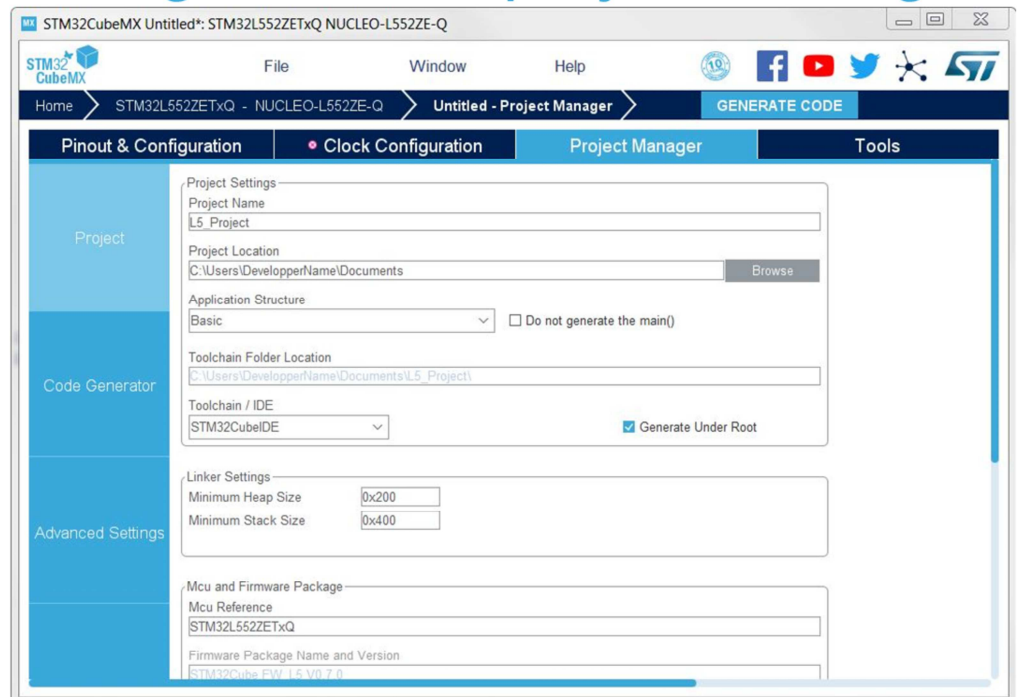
MX STM32CubeMX Untitled*: STM32L552ZETxQ NUCLEO-L552ZE-Q

STM32 CubeMX

File

Window

Help

10

Home

STM32L552ZETxQ - NUCLEO-L552ZE-Q

Untitled - Project Manager

GENERATE CODE

Pinout & Configuration

Clock Configuration

Project Manager

Tools

Project

Code Generator

Advanced Settings

Project Settings

Project Name

L5_Project

Project Location

C:\Users\DevelopperName\Documents

Browse

Application Structure

Basic

Do not generate the main()

Toolchain Folder Location

C:\Users\DevelopperName\Documents\L5_Project\

Toolchain / IDE

STM32CubeIDE

Generate Under Root

Linker Settings

Minimum Heap Size 0x200

Minimum Stack Size 0x400

Mcu and Firmware Package

Mcu Reference

STM32L552ZETxQ

Firmware Package Name and Version

STM32Cube FW_L5 V0.7.0